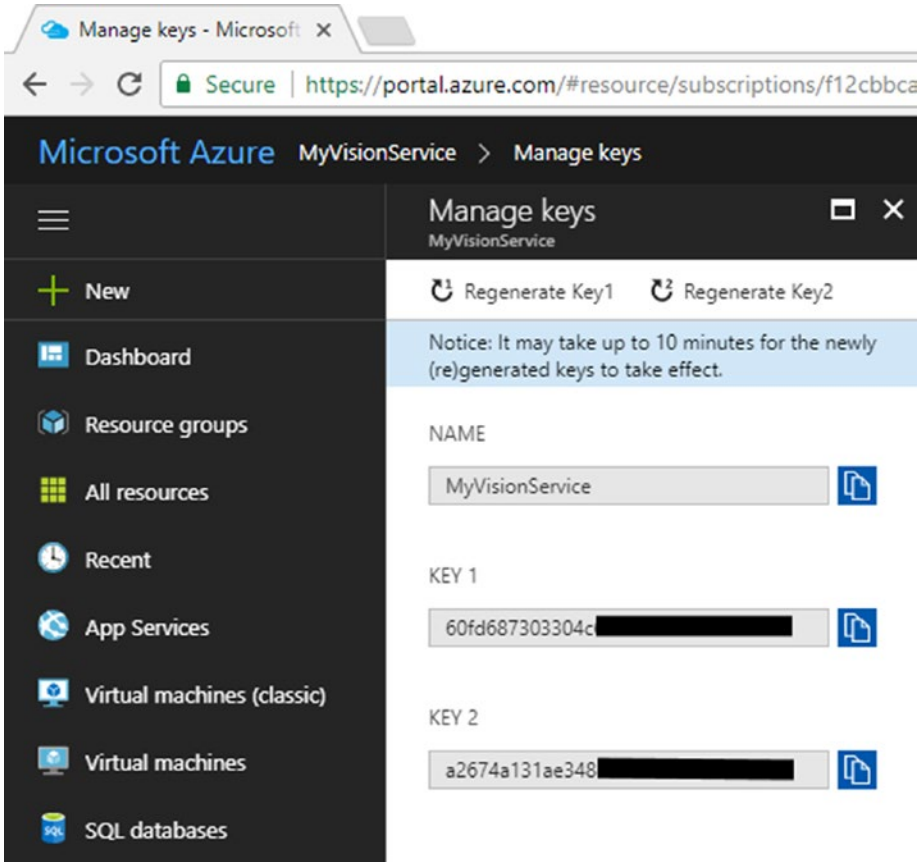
Manage keys - Microsoft ×

Secure | https://portal.azure.com/#resource/subscriptions/f12cbbca

Microsoft Azure MyVisionService > Manage keys

Manage keys
MyVisionService

+ New

Dashboard

Resource groups

All resources

Recent

App Services

Virtual machines (classic)

Virtual machines

SQL databases

Regenerate Key1 Regenerate Key2

Notice: It may take up to 10 minutes for the newly (re)generated keys to take effect.

NAME

MyVisionService

KEY 1

60fd687303304c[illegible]

KEY 2

a2674a131ae348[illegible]